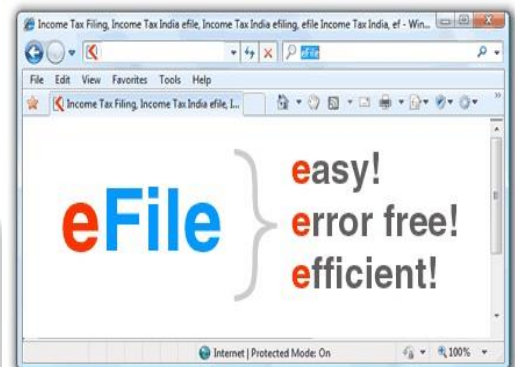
Income Tax Filing, Income Tax India efile, Income Tax India efiling, efile Income Tax India, ef - Win...

efile

File Edit View Favorites Tools Help

Income Tax Filing, Income Tax India efile, I...

eFile

easy!
error free!
efficient!

Internet | Protected Mode: On

100%